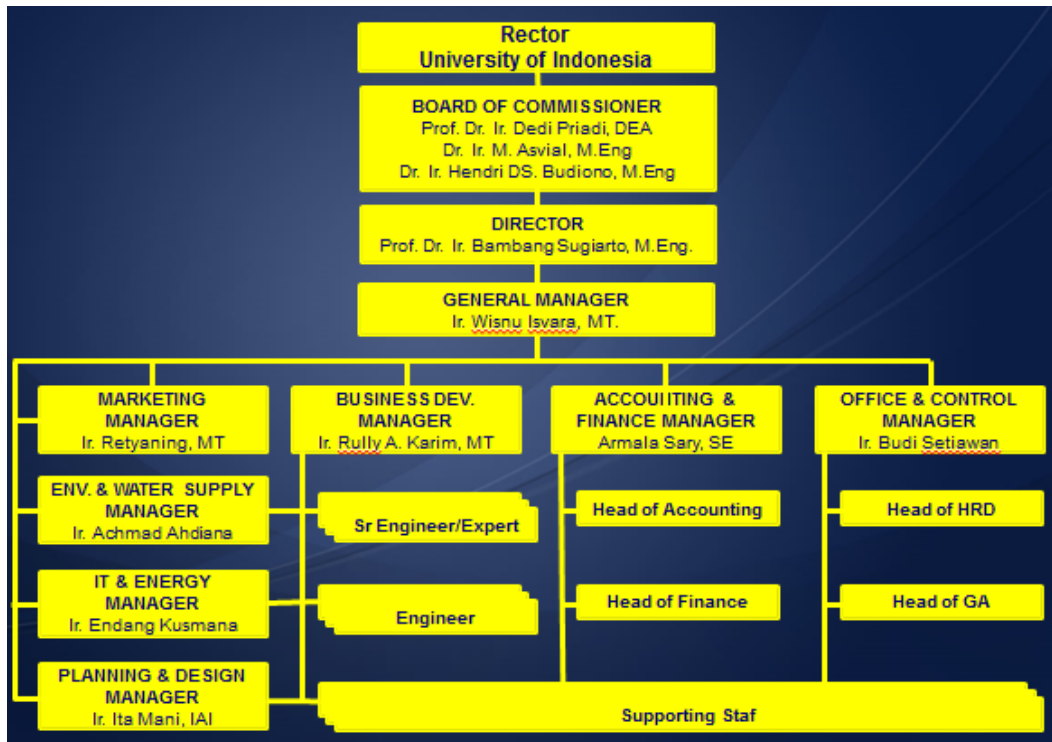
Rector
University of Indonesia

BOARD OF COMMISSIONER
Prof. Dr. Ir. Dedi Priadi, DEA
Dr. Ir. M. Asvial, M.Eng
Dr. Ir. Hendri DS. Budiono, M.Eng

DIRECTOR
Prof. Dr. Ir. Bambang Sugiarto, M.Eng.

GENERAL MANAGER
Ir. Wisnu Isvara, MT.

MARKETING MANAGER
Ir. Retyaning, MT

BUSINESS DEV. MANAGER
Ir. Rully A. Karim, MT

ACCOUIITING & FINANCE MANAGER
Armala Sary, SE

OFFICE & CONTROL MANAGER
Ir. Budi Setiawan

ENV. & WATER SUPPLY MANAGER
Ir. Achmad Ahdiana

Sr Engineer/Expert

Head of Accounting

Head of HRD

IT & ENERGY MANAGER
Ir. Endang Kusmana

Engineer

Head of Finance

Head of GA

PLANNING & DESIGN MANAGER
Ir. Ita Mani, IAI

Supporting Staf